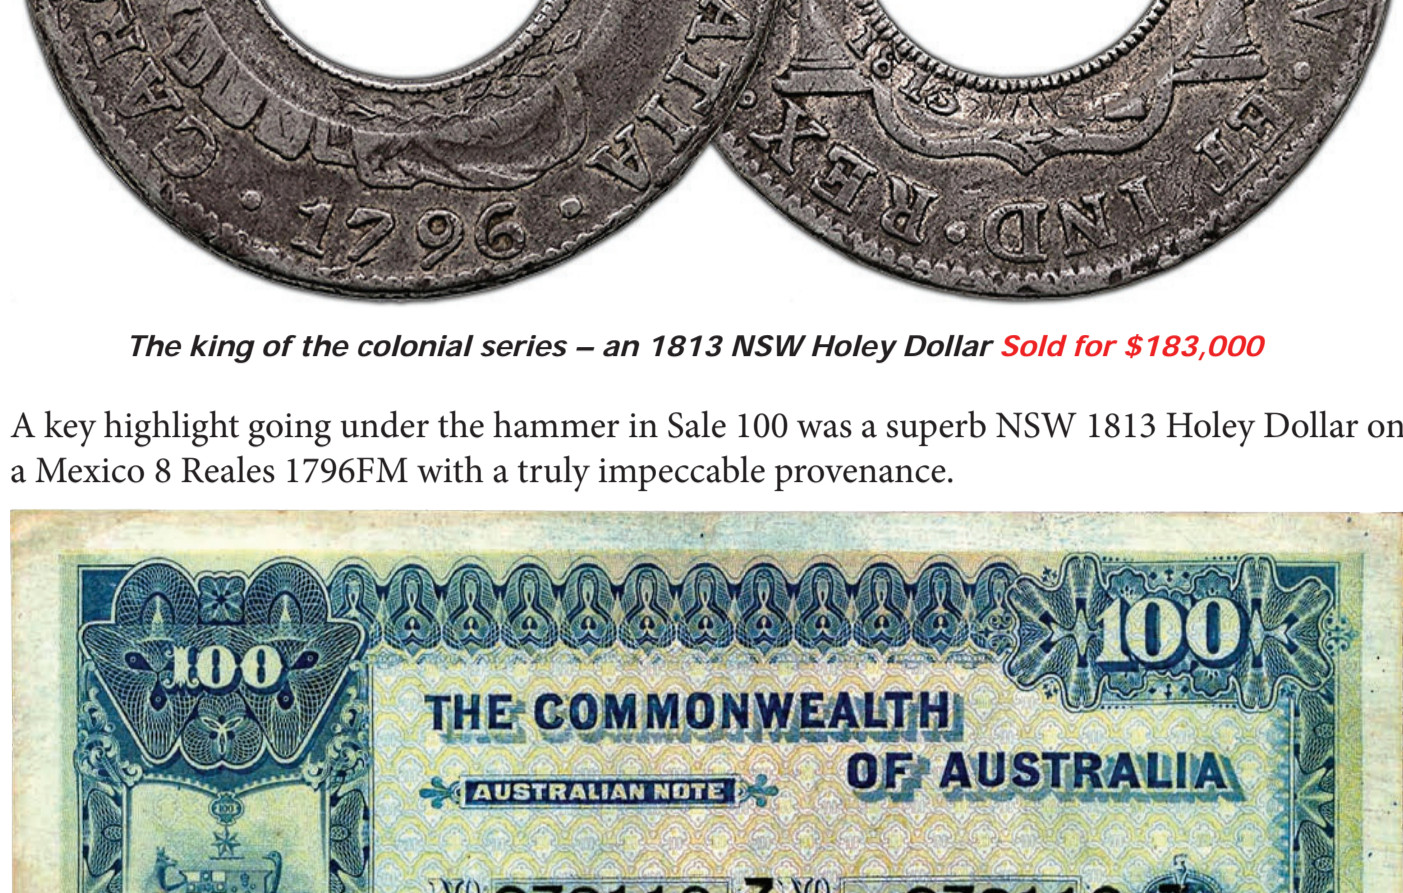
CAR · 1796 · ITANIA

1813 REX · IND · ET

The king of the colonial series – an 1813 NSW Holey Dollar Sold for $183,000

A key highlight going under the hammer in Sale 100 was a superb NSW 1813 Holey Dollar on a Mexico 8 Reales 1796FM with a truly impeccable provenance.

100 100

THE COMMONWEALTH OF AUSTRALIA

AUSTRALIAN NOTE

100

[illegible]